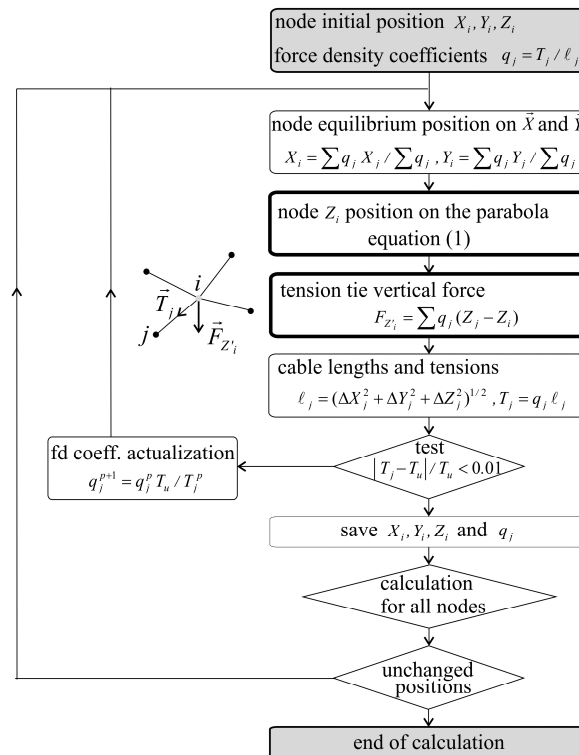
node initial position $X_i, Y_i, Z_i$

force density coefficients $q_j = T_j / \ell_j$

node equilibrium position on $\vec{X}$ and $\vec{Y}$

$X_i = \sum q_j X_j / \sum q_j$ , $Y_i = \sum q_j Y_j / \sum q_j$

node $Z_i$ position on the parabola equation (1)

$i$

$\vec{T}_j$

$j$

$\vec{F}_{Z'_i}$

tension tie vertical force

$F_{Z'_i} = \sum q_j (Z_j - Z_i)$

cable lengths and tensions

$\ell_j = (\Delta X_j^2 + \Delta Y_j^2 + \Delta Z_j^2)^{1/2}$ , $T_j = q_j \, \ell_j$

fd coeff. actualization

$q_j^{p+1} = q_j^p \, T_u / T_j^p$

test

$\left| T_j - T_u \right| / T_u < 0.01$

save $X_i, Y_i, Z_i$ and $q_j$

calculation for all nodes

unchanged positions

end of calculation